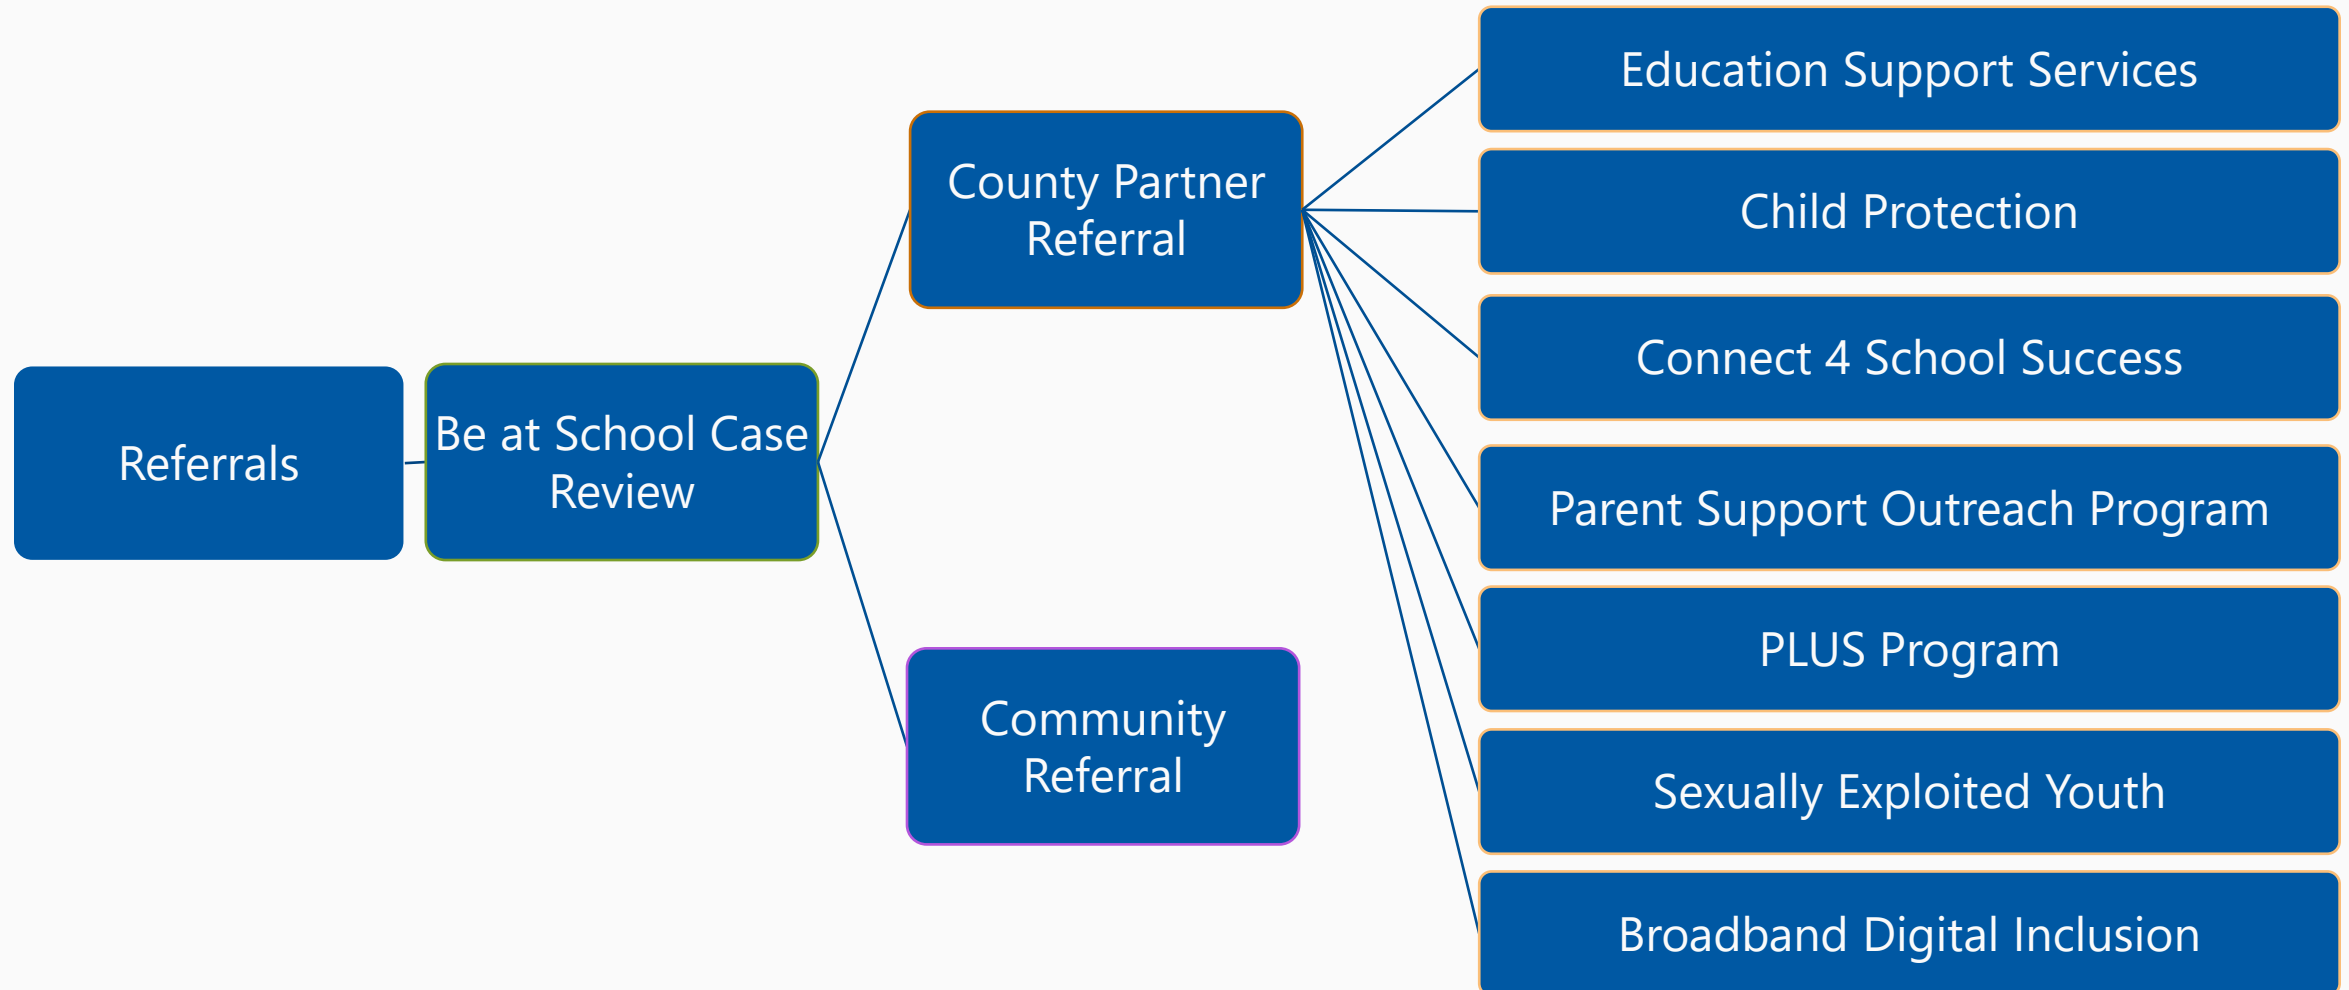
Referrals

Be at School Case Review

County Partner Referral

Community Referral

Education Support Services

Child Protection

Connect 4 School Success

Parent Support Outreach Program

PLUS Program

Sexually Exploited Youth

Broadband Digital Inclusion